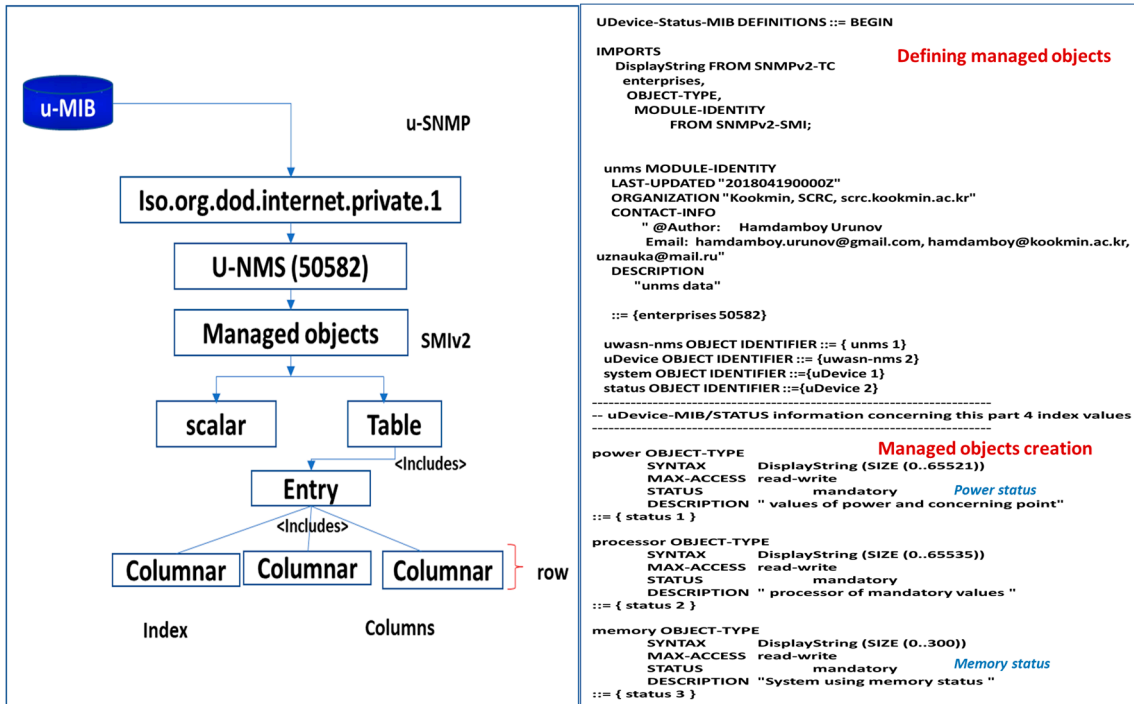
u-MIB

u-SNMP

Iso.org.dod.internet.private.1

U-NMS (50582)

Managed objects

SMIv2

scalar

Table

<Includes>

Entry

<Includes>

Columnar

Columnar

Columnar

row

Index

Columns

UDevice-Status-MIB DEFINITIONS ::= BEGIN

IMPORTS
DisplayString FROM SNMPv2-TC
enterprises,
OBJECT-TYPE,
MODULE-IDENTITY
FROM SNMPv2-SMI;

Defining managed objects

unms MODULE-IDENTITY
LAST-UPDATED "201804190000Z"
ORGANIZATION "Kookmin, SCRC, scrc.kookmin.ac.kr"
CONTACT-INFO
" @Author: Hamdamboy Urunov
Email: hamdamboy.urunov@gmail.com, hamdamboy@kookmin.ac.kr, uznauka@mail.ru"
DESCRIPTION
"unms data"

::= {enterprises 50582}

uwasn-nms OBJECT IDENTIFIER ::= { unms 1}
uDevice OBJECT IDENTIFIER ::= {uwasn-nms 2}
system OBJECT IDENTIFIER ::={uDevice 1}
status OBJECT IDENTIFIER ::={uDevice 2}
-----------------------------------------------------------------------
-- uDevice-MIB/STATUS information concerning this part 4 index values
-----------------------------------------------------------------------

Managed objects creation

power OBJECT-TYPE
SYNTAX DisplayString (SIZE (0..65521))
MAX-ACCESS read-write
STATUS mandatory
DESCRIPTION " values of power and concerning point"
::= { status 1 }

Power status

processor OBJECT-TYPE
SYNTAX DisplayString (SIZE (0..65535))
MAX-ACCESS read-write
STATUS mandatory
DESCRIPTION " processor of mandatory values "
::= { status 2 }

memory OBJECT-TYPE
SYNTAX DisplayString (SIZE (0..300))
MAX-ACCESS read-write
STATUS mandatory
DESCRIPTION "System using memory status "
::= { status 3 }

Memory status